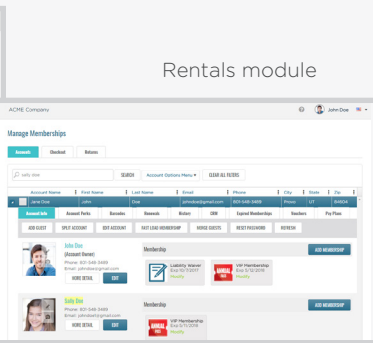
Rentals module

ACME Company

John Doe

Manage Memberships

Accounts | Checkout | Waivers

sally doe

SEARCH | Account Options Menu | CLEAR ALL FILTERS

| Account Name | First Name | Last Name | Email | Phone | City | State | Zip |
|---|---|---|---|---|---|---|---|
| Jane Doe | John | Doe | johndoe@gmail.com | 801-546-3489 | Provo | UT | 84604 |

Account Info | Account Perks | Barcodes | Renewals | History | CRM | Expired Memberships | Vouchers | Pay Plans

ADD GUEST | SPLIT ACCOUNT | EDIT ACCOUNT | FAST LOAD MEMBERSHIP | MERGE GUESTS | RESET PASSWORD | REFRESH

John Doe
(Account Owner)
Phone: 801-546-3489
Email: johndoe@gmail.com
MORE DETAIL | EDIT

Membership | ADD MEMBERSHIP

Liability Waiver
Exp 10/7/2017
Monthly

ANNUAL PASS
VIP Membership
Exp 5/12/2019
Monthly

Sally Doe
Phone: 801-546-3489
Email: sallydoe@gmail.com
MORE DETAIL | EDIT

Membership | ADD MEMBERSHIP

ANNUAL PASS
VIP Membership
Exp 5/12/2019
Monthly